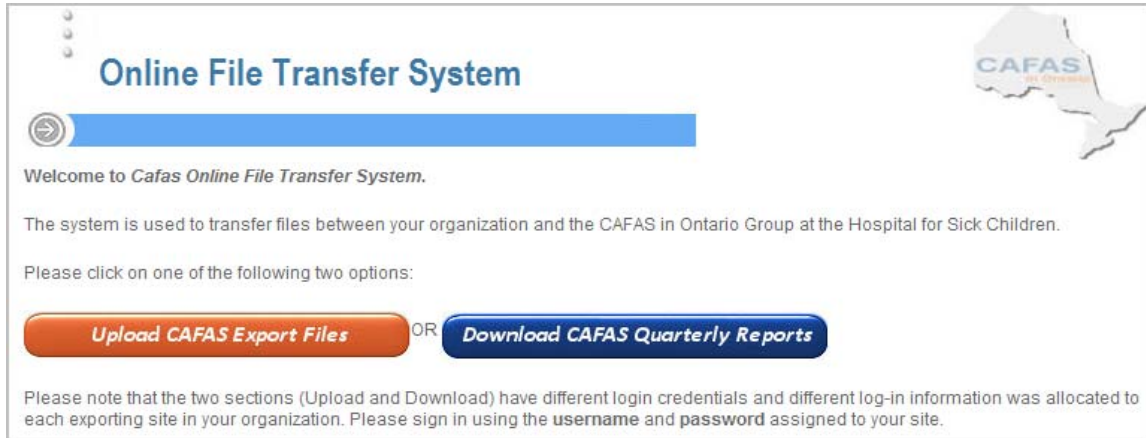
Online File Transfer System

CAFAS in Ontario

Welcome to Cafas Online File Transfer System.

The system is used to transfer files between your organization and the CAFAS in Ontario Group at the Hospital for Sick Children.

Please click on one of the following two options:

Upload CAFAS Export Files OR Download CAFAS Quarterly Reports

Please note that the two sections (Upload and Download) have different login credentials and different log-in information was allocated to each exporting site in your organization. Please sign in using the username and password assigned to your site.